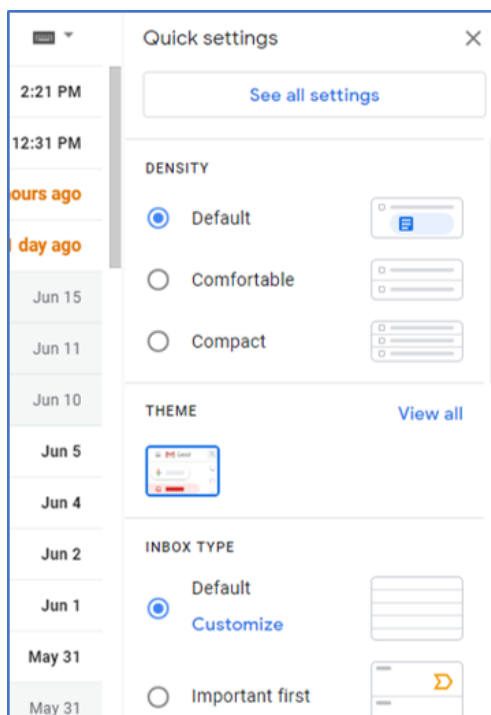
2:21 PM
12:31 PM
ours ago
l day ago
Jun 15
Jun 11
Jun 10
Jun 5
Jun 4
Jun 2
Jun 1
May 31
May 31

Quick settings
×
See all settings

DENSITY
Default
Comfortable
Compact

THEME
View all

INBOX TYPE
Default
Customize
Important first